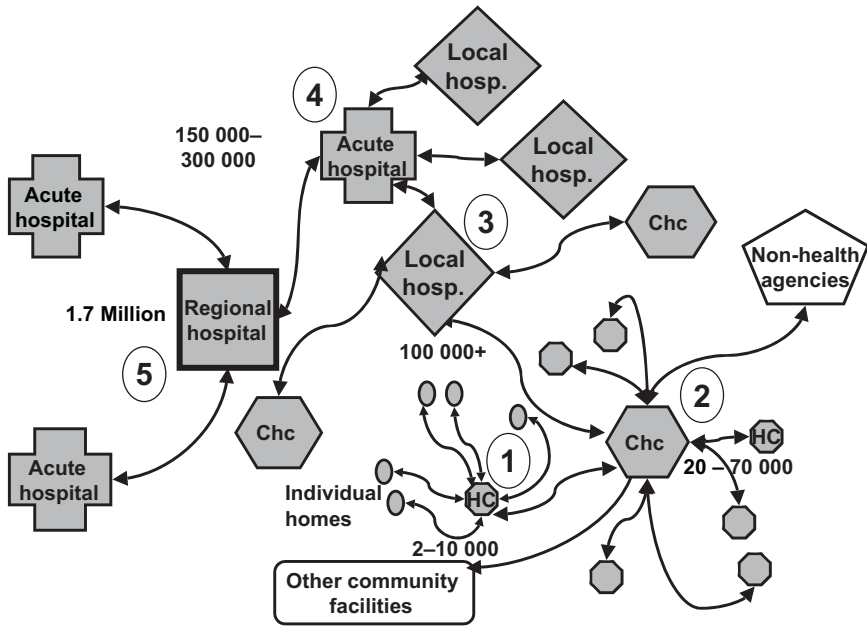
Local hosp.

4

150 000–
300 000

Acute hospital

Local hosp.

Acute hospital

3

Chc

Local hosp.

Non-health agencies

1.7 Million

Regional hospital

100 000+

5

2

Chc

Chc

1

HC

20 – 70 000

Individual homes

HC

Acute hospital

2–10 000

Other community facilities